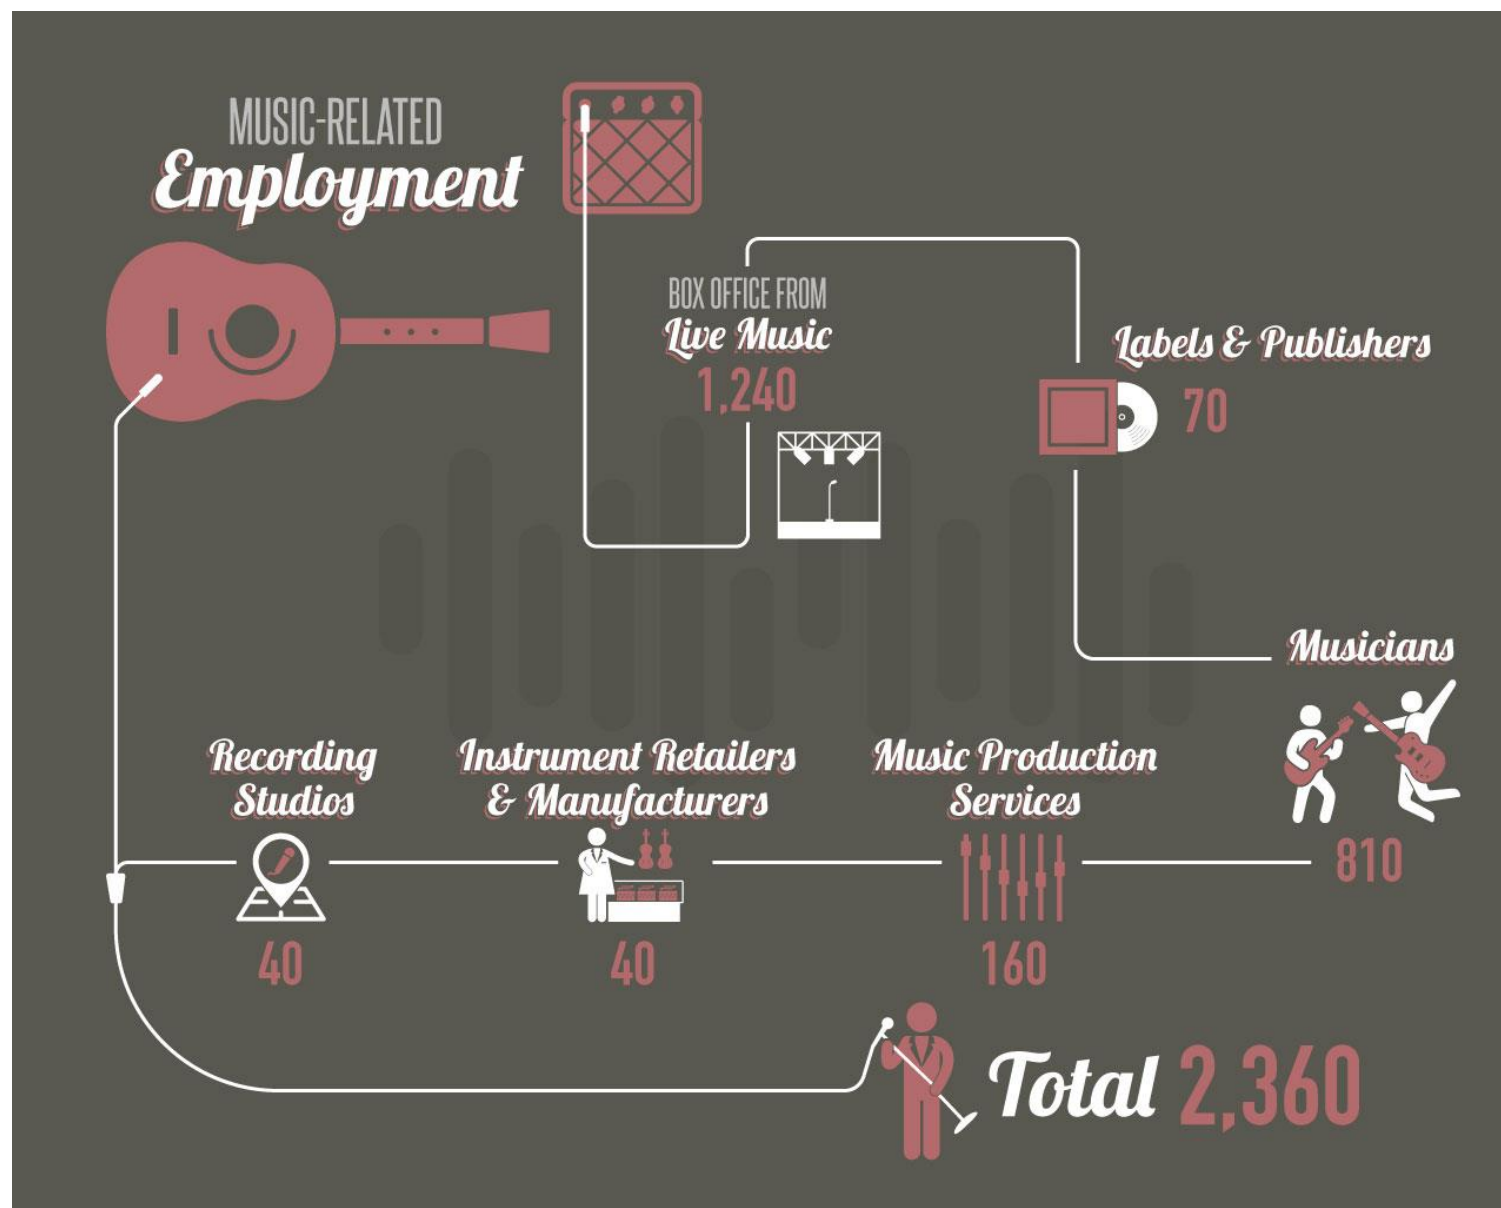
MUSIC-RELATED
Employment

BOX OFFICE FROM
Live Music
1,240

Labels & Publishers
70

Musicians
810

Recording Studios
40

Instrument Retailers & Manufacturers
40

Music Production Services
160

Total 2,360